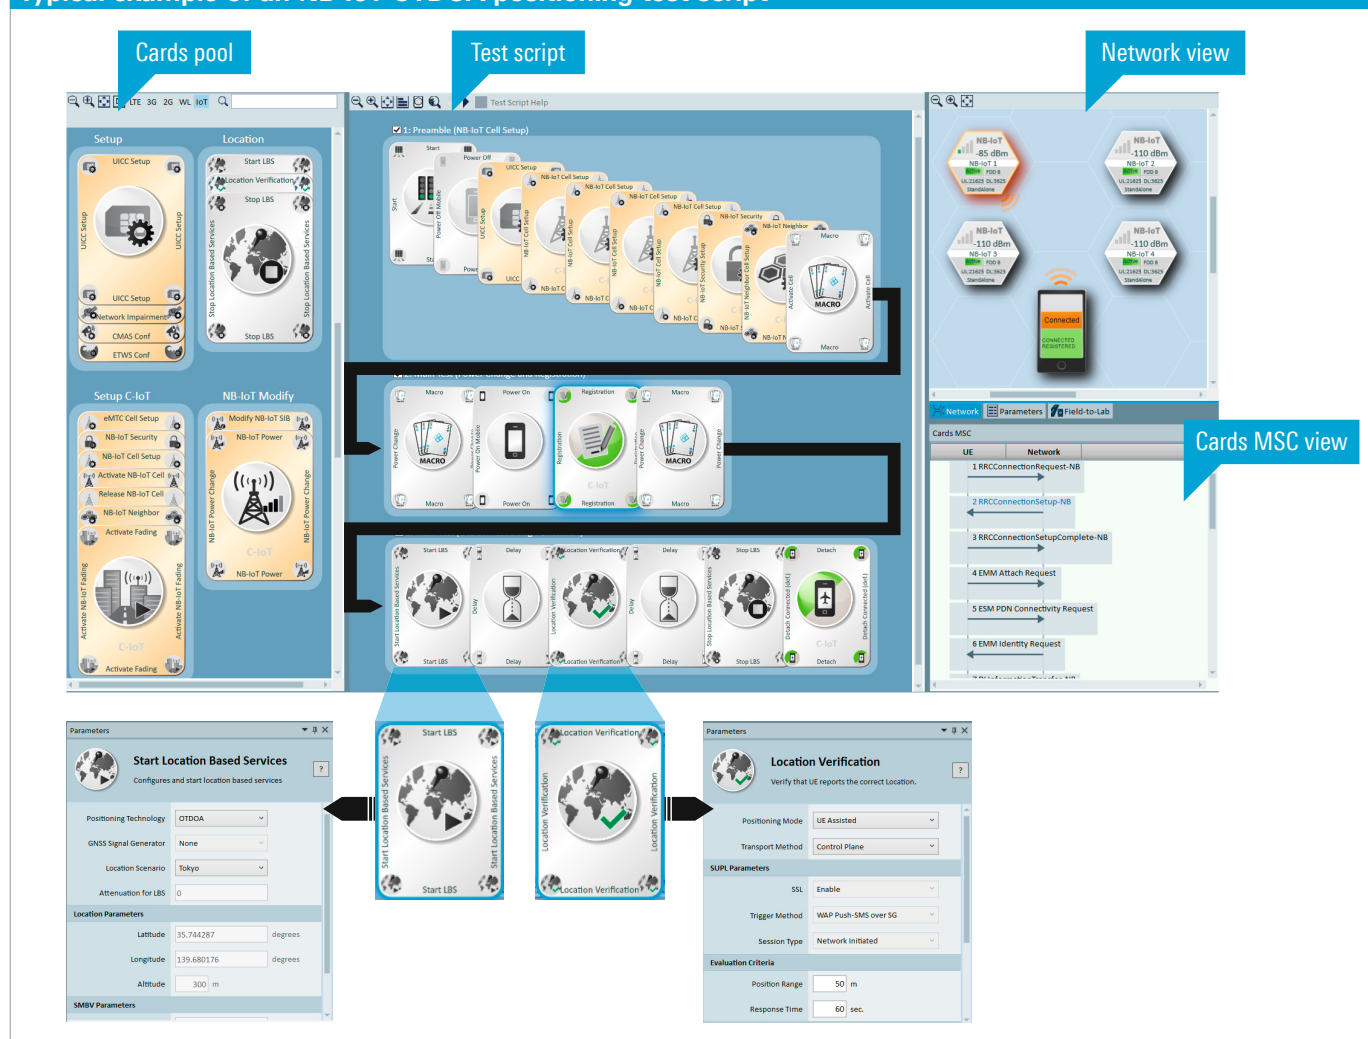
Cards pool

Test script

Network view

LTE 3G 2G WL IoT

Setup
Location

UICC Setup
UICC Setup
UICC Setup
UICC Setup
Network Impairment
CMAS Conf
ETWS Conf

Start LBS
Location Verification
Stop LBS
Stop Location Based Services
Stop LBS

Setup C-IoT
NB-IoT Modify

eMTC Cell Setup
NB-IoT Security
NB-IoT Cell Setup
Activate NB-IoT Cell
Release NB-IoT Cell
NB-IoT Neighbor
Activate Fading
Activate NB-IoT Fading
C-IoT
Activate Fading

Modify NB-IoT SIB
NB-IoT Power
NB-IoT Power Change
C-IoT
NB-IoT Power

Test Script Help

1: Preamble (NB-IoT Cell Setup)

Start
Power Off
UICC Setup
NB-IoT Cell Setup
NB-IoT Cell Setup
NB-IoT Cell Setup
NB-IoT Cell Setup
NB-IoT Security
NB-IoT Neighbor
Macro
MACRO
Activate Cell

Macro
Power On
Registration
Macro
Power Change
MACRO
C-IoT
Registration

Start LBS
Delay
Location Verification
Delay
Stop LBS
Detach
C-IoT

NB-IoT
-85 dBm
NB-IoT 1
NB-IoT
-110 dBm
NB-IoT 2
NB-IoT
-110 dBm
NB-IoT 3
NB-IoT
-110 dBm
NB-IoT 4
Connected
CONNECTED
REGISTERED

Network
Parameters
Field-to-Lab

Cards MSC view

Cards MSC
UE
Network
1 RRCConnectionRequest-NB
2 RRCConnectionSetup-NB
3 RRCConnectionSetupComplete-NB
4 EMM Attach Request
5 ESM PDN Connectivity Request
6 EMM Identity Request

Parameters
Start Location Based Services
Configures and start location based services
Positioning Technology OTDOA
GNSS Signal Generator None
Location Scenario Tokyo
Attenuation for LBS 0
Location Parameters
Latitude 35.744287 degrees
Longitude 139.680176 degrees
Altitude 300 m
SMBV Parameters

Start LBS
Start Location Based Services
Start LBS

Location Verification
Location Verification
Location Verification

Parameters
Location Verification
Verify that UE reports the correct Location.
Positioning Mode UE Assisted
Transport Method Control Plane
SUPL Parameters
SSL Enable
Trigger Method WAP Push-SMS over SG
Session Type Network Initiated
Evaluation Criteria
Position Range 50 m
Response Time 60 sec.